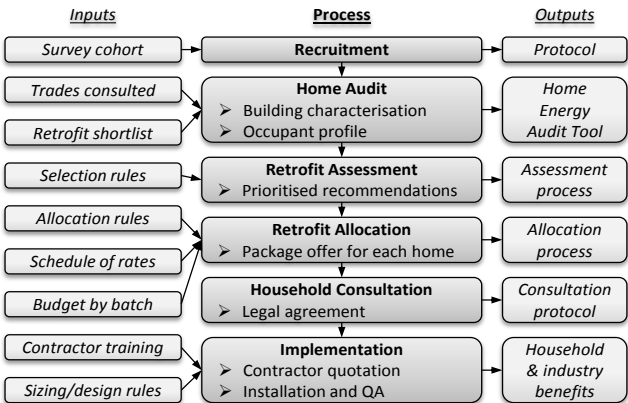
Inputs

Process

Outputs

Survey cohort

Recruitment

Protocol

Trades consulted

Home Audit
➢ Building characterisation
➢ Occupant profile

Home Energy Audit Tool

Retrofit shortlist

Selection rules

Retrofit Assessment
➢ Prioritised recommendations

Assessment process

Allocation rules

Retrofit Allocation
➢ Package offer for each home

Allocation process

Schedule of rates

Budget by batch

Household Consultation
➢ Legal agreement

Consultation protocol

Contractor training

Implementation
➢ Contractor quotation
➢ Installation and QA

Household & industry benefits

Sizing/design rules